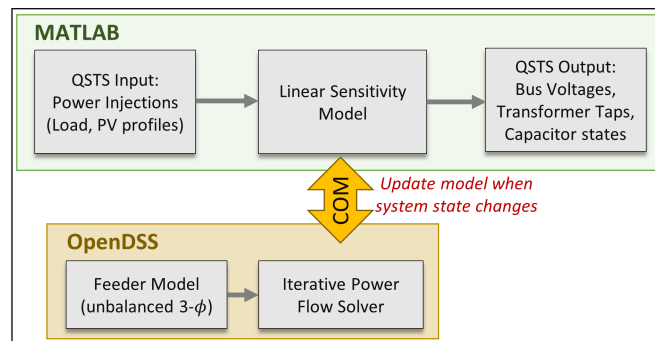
MATLAB

QSTS Input: Power Injections (Load, PV profiles)

Linear Sensitivity Model

QSTS Output: Bus Voltages, Transformer Taps, Capacitor states

COM

Update model when system state changes

OpenDSS

Feeder Model (unbalanced 3-$\phi$)

Iterative Power Flow Solver